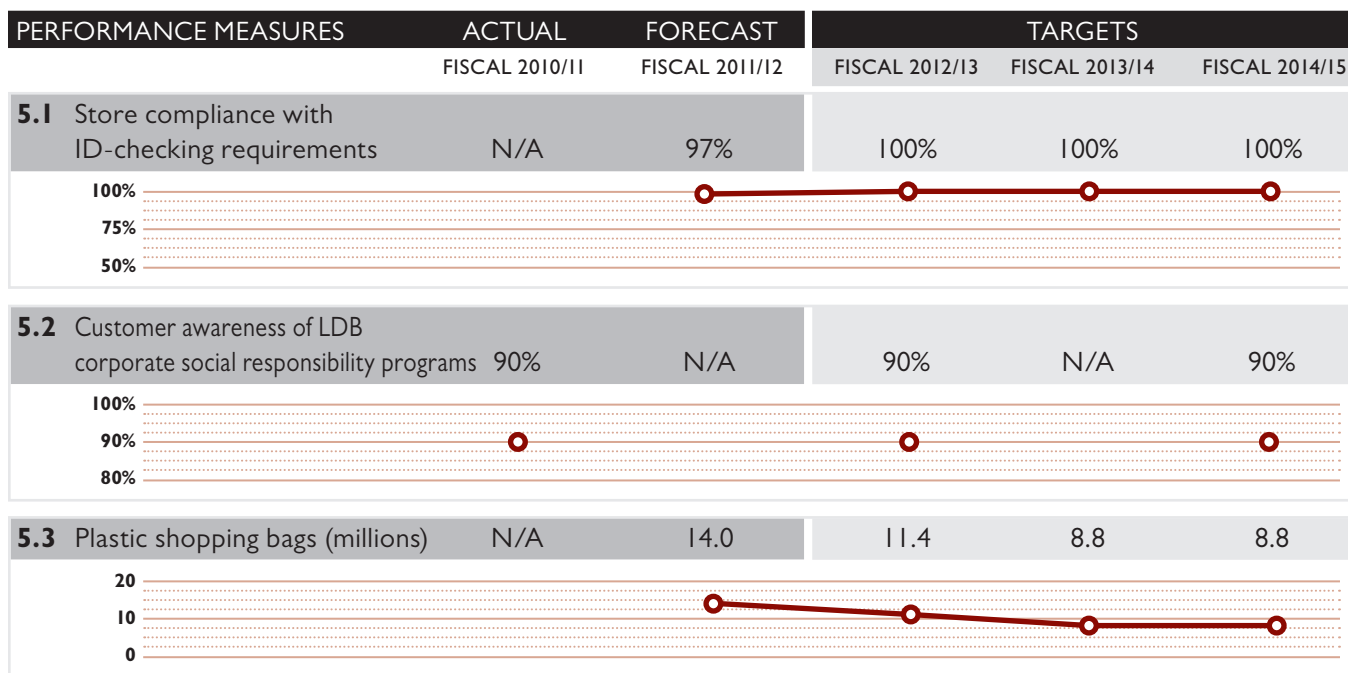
| PERFORMANCE MEASURES | ACTUAL | FORECAST | TARGETS | | |
|---|---|---|---|---|---|
| | FISCAL 2010/11 | FISCAL 2011/12 | FISCAL 2012/13 | FISCAL 2013/14 | FISCAL 2014/15 |
| **5.1** Store compliance with ID-checking requirements | N/A | 97% | 100% | 100% | 100% |
| **5.2** Customer awareness of LDB corporate social responsibility programs | 90% | N/A | 90% | N/A | 90% |
| **5.3** Plastic shopping bags (millions) | N/A | 14.0 | 11.4 | 8.8 | 8.8 |

100%
75%
50%

100%
90%
80%

20
10
0